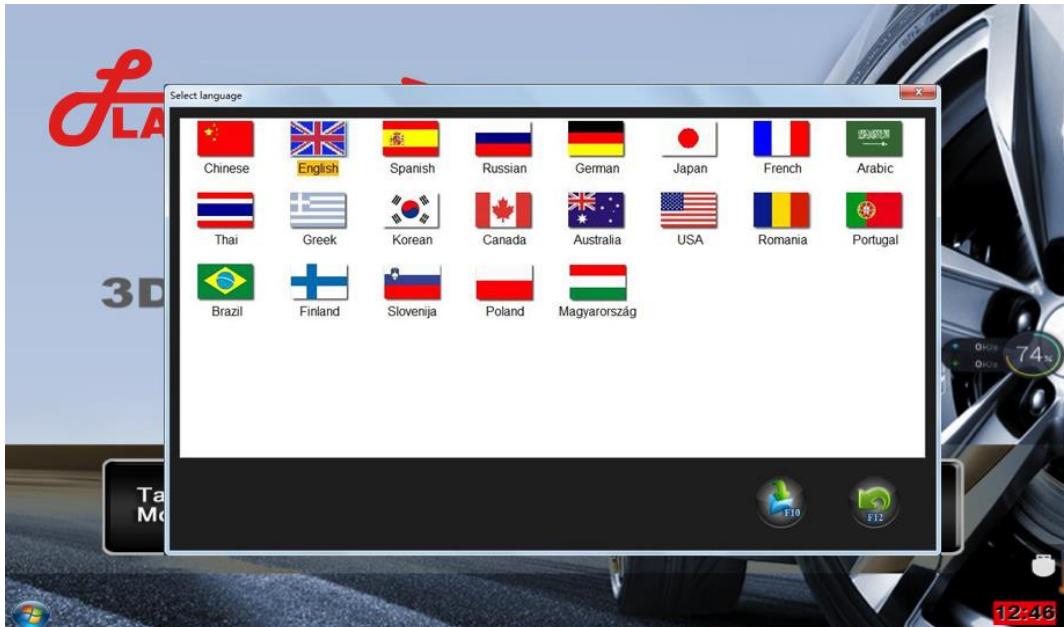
LA

Select language

Chinese
English
Spanish
Russian
German
Japan
French
Arabic

Thai
Greek
Korean
Canada
Australia
USA
Romania
Portugal

Brazil
Finland
Slovenija
Poland
Magyarország

F10
F12

3D

Ta
Mo

74%

12:46